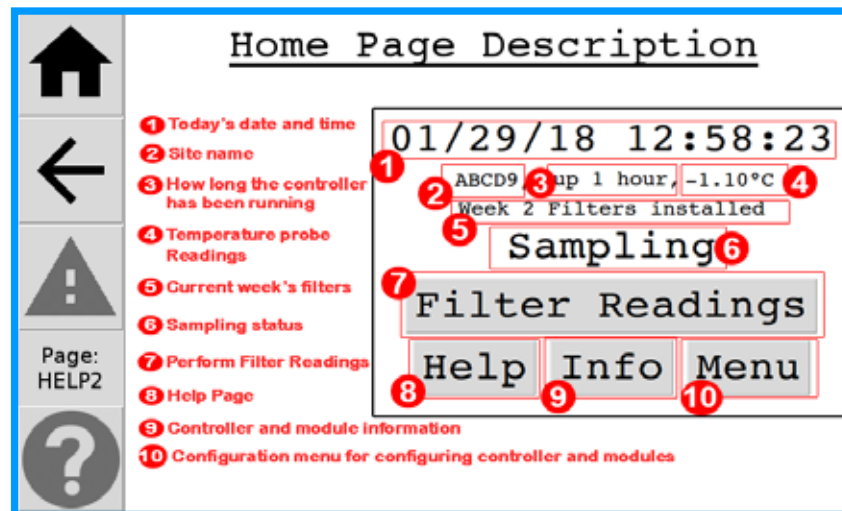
Home Page Description

1 Today's date and time
2 Site name
3 How long the controller has been running
4 Temperature probe Readings
5 Current week's filters
6 Sampling status
7 Perform Filter Readings
8 Help Page
9 Controller and module information
10 Configuration menu for configuring controller and modules

Page: HELP2

?

01/29/18 12:58:23
1
ABCD9 2
3 up 1 hour,
-1.10°C 4
Week 2 Filters installed
5
Sampling 6
7
Filter Readings
Help 8
Info 9
Menu 10